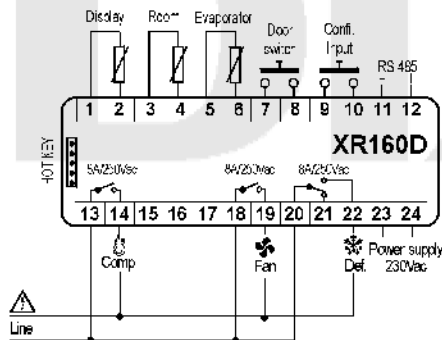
Display
Room
Evaporator
Door switch
Confi. Input
RS 485
-
1 2 3 4 5 6 7 8 9 10 11 12
XR160D
HOT KEY
5A/250Vac
8A/250Vac
8A/250Vac
13 14 15 16 17 18 19 20 21 22 23 24
Comp
Fan
Def.
Power supply 230Vac
Line